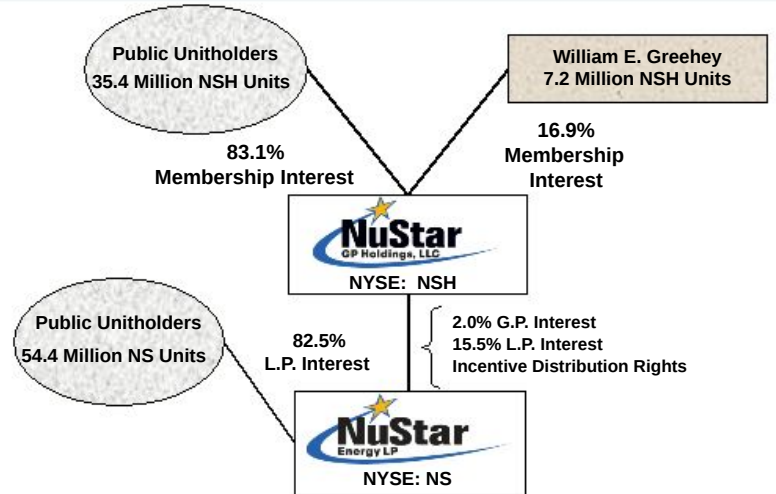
Public Unitholders
35.4 Million NSH Units

William E. Greehey
7.2 Million NSH Units

83.1%
Membership Interest

16.9%
Membership Interest

NuStar
GP Holdings, LLC
NYSE: NSH

Public Unitholders
54.4 Million NS Units

82.5%
L.P. Interest

2.0% G.P. Interest
15.5% L.P. Interest
Incentive Distribution Rights

NuStar
Energy LP
NYSE: NS